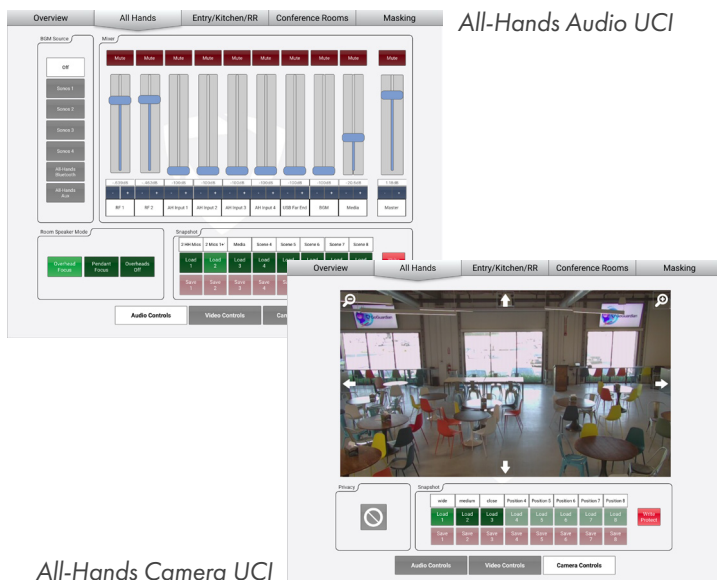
Overview | All Hands | Entry/Kitchen/RR | Conference Rooms | Masking

All-Hands Audio UCI

BGM Source

Off

Scene 1

Scene 2

Scene 3

Scene 4

All-Hands Bluetooth

All-Hands Aux

Mixer

Mute Mute Mute Mute Mute Mute Mute Mute Mute Mute

RF 1 | RF 2 | AH Input 1 | AH Input 2 | AH Input 3 | AH Input 4 | USB Far End | BGM | Media | Master

Room Speaker Mode

Overhead Focus | Pendant Focus | Overheads Off

Snapshot

2 HH Mics | 2 Mics 1+ | Media | Scene 4 | Scene 5 | Scene 6 | Scene 7 | Scene 8

Load 1 | Load 2 | Load 3 | Load 4

Save 1 | Save 2 | Save 3 | Save 4

Audio Controls | Video Controls | Co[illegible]

Overview | All Hands | Entry/Kitchen/RR | Conference Rooms | Masking

Privacy

Snapshot

wide | medium | close | Position 4 | Position 5 | Position 6 | Position 7 | Position 8

Load 1 | Load 2 | Load 3 | Load 4 | Load 5 | Load 6 | Load 7 | Load 8

Save 1 | Save 2 | Save 3 | Save 4 | Save 5 | Save 6 | Save 7 | Save 8

Write Protect

Audio Controls | Video Controls | Camera Controls

All-Hands Camera UCI